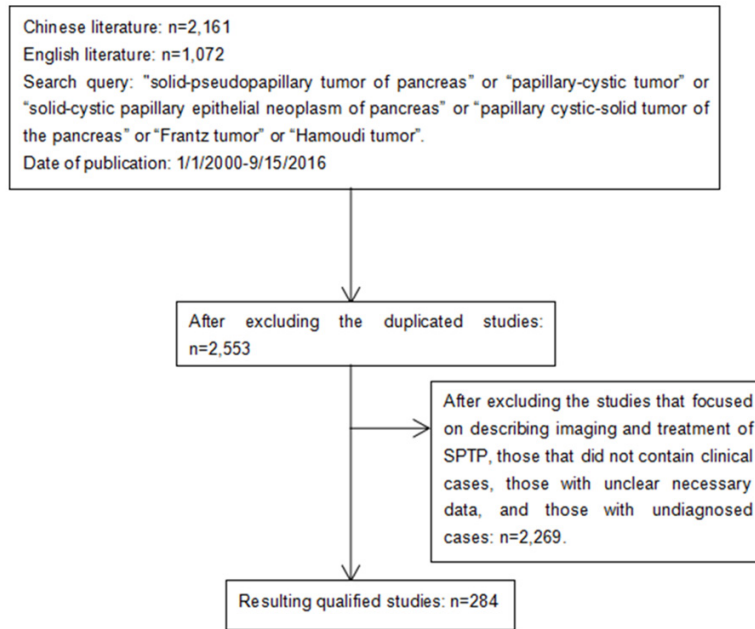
Chinese literature: n=2,161
English literature: n=1,072
Search query: "solid-pseudopapillary tumor of pancreas" or “papillary-cystic tumor” or “solid-cystic papillary epithelial neoplasm of pancreas” or “papillary cystic-solid tumor of the pancreas” or “Frantz tumor” or “Hamoudi tumor”.
Date of publication: 1/1/2000-9/15/2016

After excluding the duplicated studies: n=2,553

After excluding the studies that focused on describing imaging and treatment of SPTP, those that did not contain clinical cases, those with unclear necessary data, and those with undiagnosed cases: n=2,269.

Resulting qualified studies: n=284